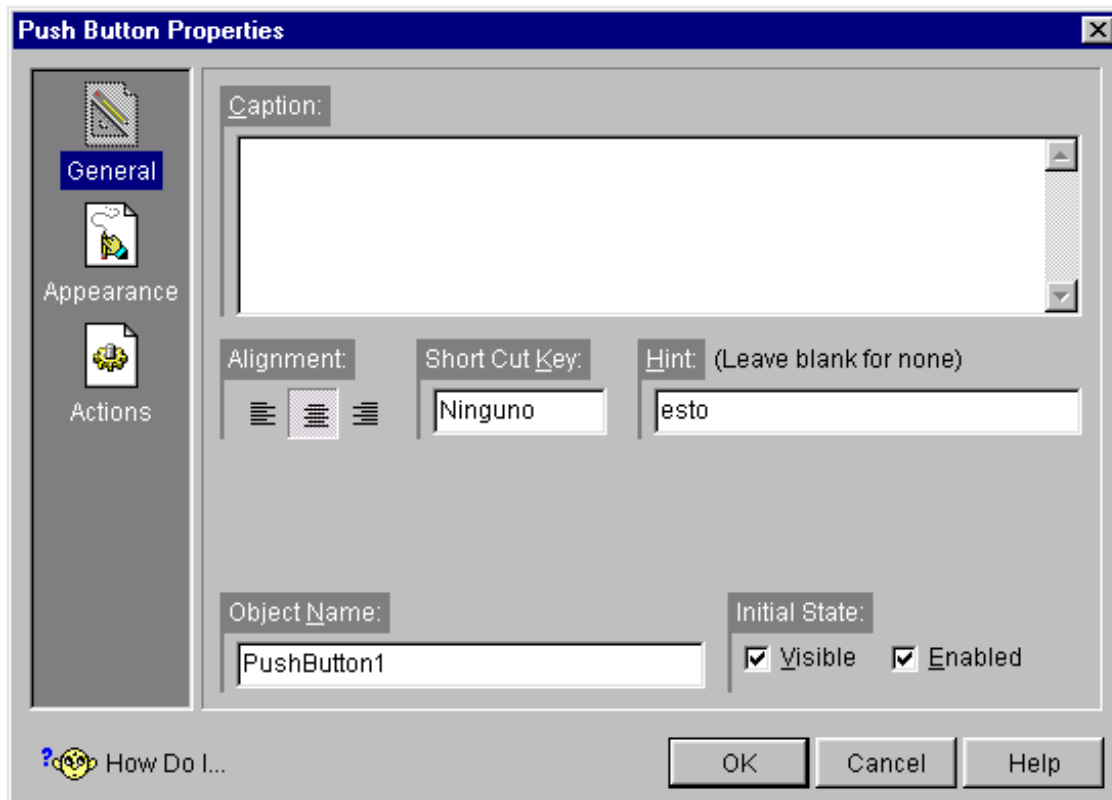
Push Button Properties

General

Appearance

Actions

Caption:

Alignment:

Short Cut Key:

Ninguno

Hint: (Leave blank for none)

esto

Object Name:

PushButton1

Initial State:

Visible

Enabled

How Do I...

OK

Cancel

Help